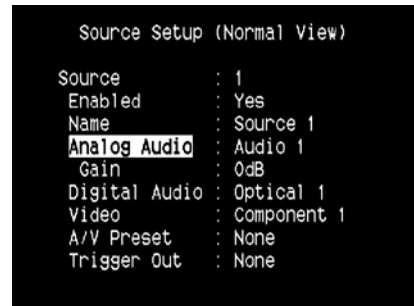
Source Setup (Normal View)

| Source | : 1 |
|---|---|
| Enabled | : Yes |
| Name | : Source 1 |
| Analog Audio | : Audio 1 |
| Gain | : 0dB |
| Digital Audio | : Optical 1 |
| Video | : Component 1 |
| A/V Preset | : None |
| Trigger Out | : None |